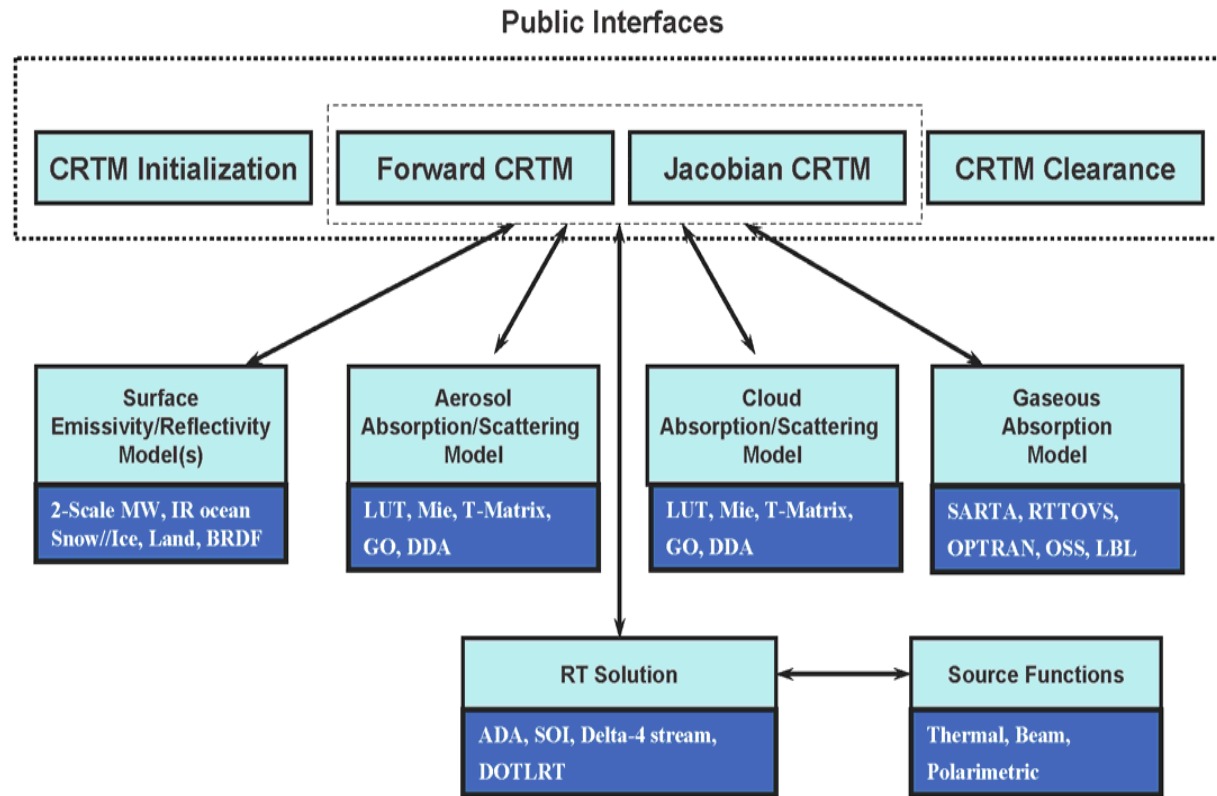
Public Interfaces

CRTM Initialization

Forward CRTM

Jacobian CRTM

CRTM Clearance

Surface Emissivity/Reflectivity Model(s)

2-Scale MW, IR ocean Snow//Ice, Land, BRDF

Aerosol Absorption/Scattering Model

LUT, Mie, T-Matrix, GO, DDA

Cloud Absorption/Scattering Model

LUT, Mie, T-Matrix, GO, DDA

Gaseous Absorption Model

SARTA, RTTOVS, OPTRAN, OSS, LBL

RT Solution

ADA, SOI, Delta-4 stream, DOTLRT

Source Functions

Thermal, Beam, Polarimetric